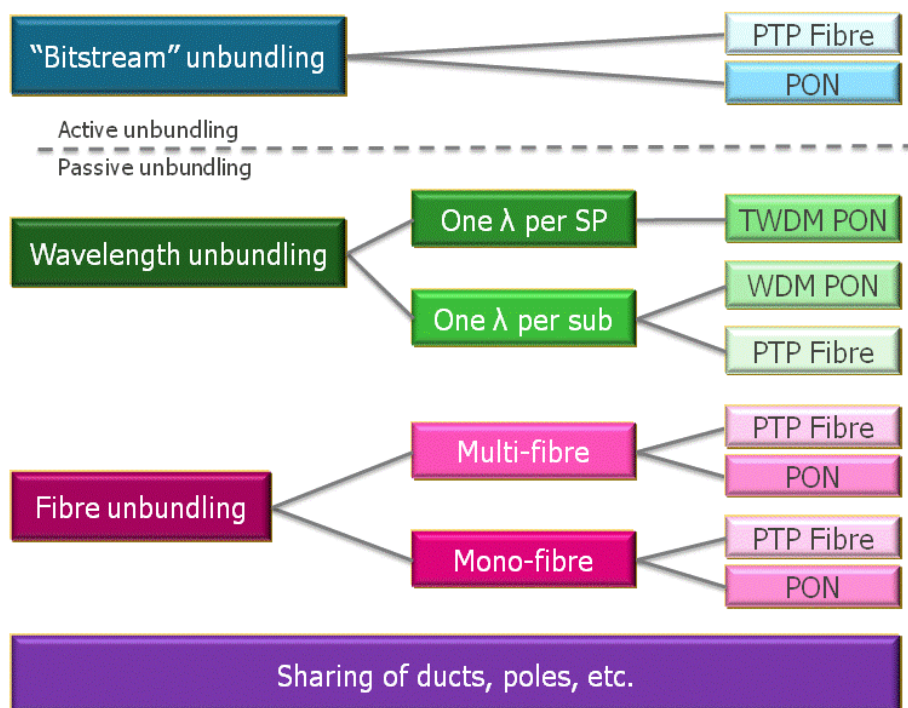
"Bitstream" unbundling

PTP Fibre

PON

Active unbundling

Passive unbundling

Wavelength unbundling

One λ per SP

TWDM PON

One λ per sub

WDM PON

PTP Fibre

Fibre unbundling

Multi-fibre

PTP Fibre

PON

Mono-fibre

PTP Fibre

PON

Sharing of ducts, poles, etc.